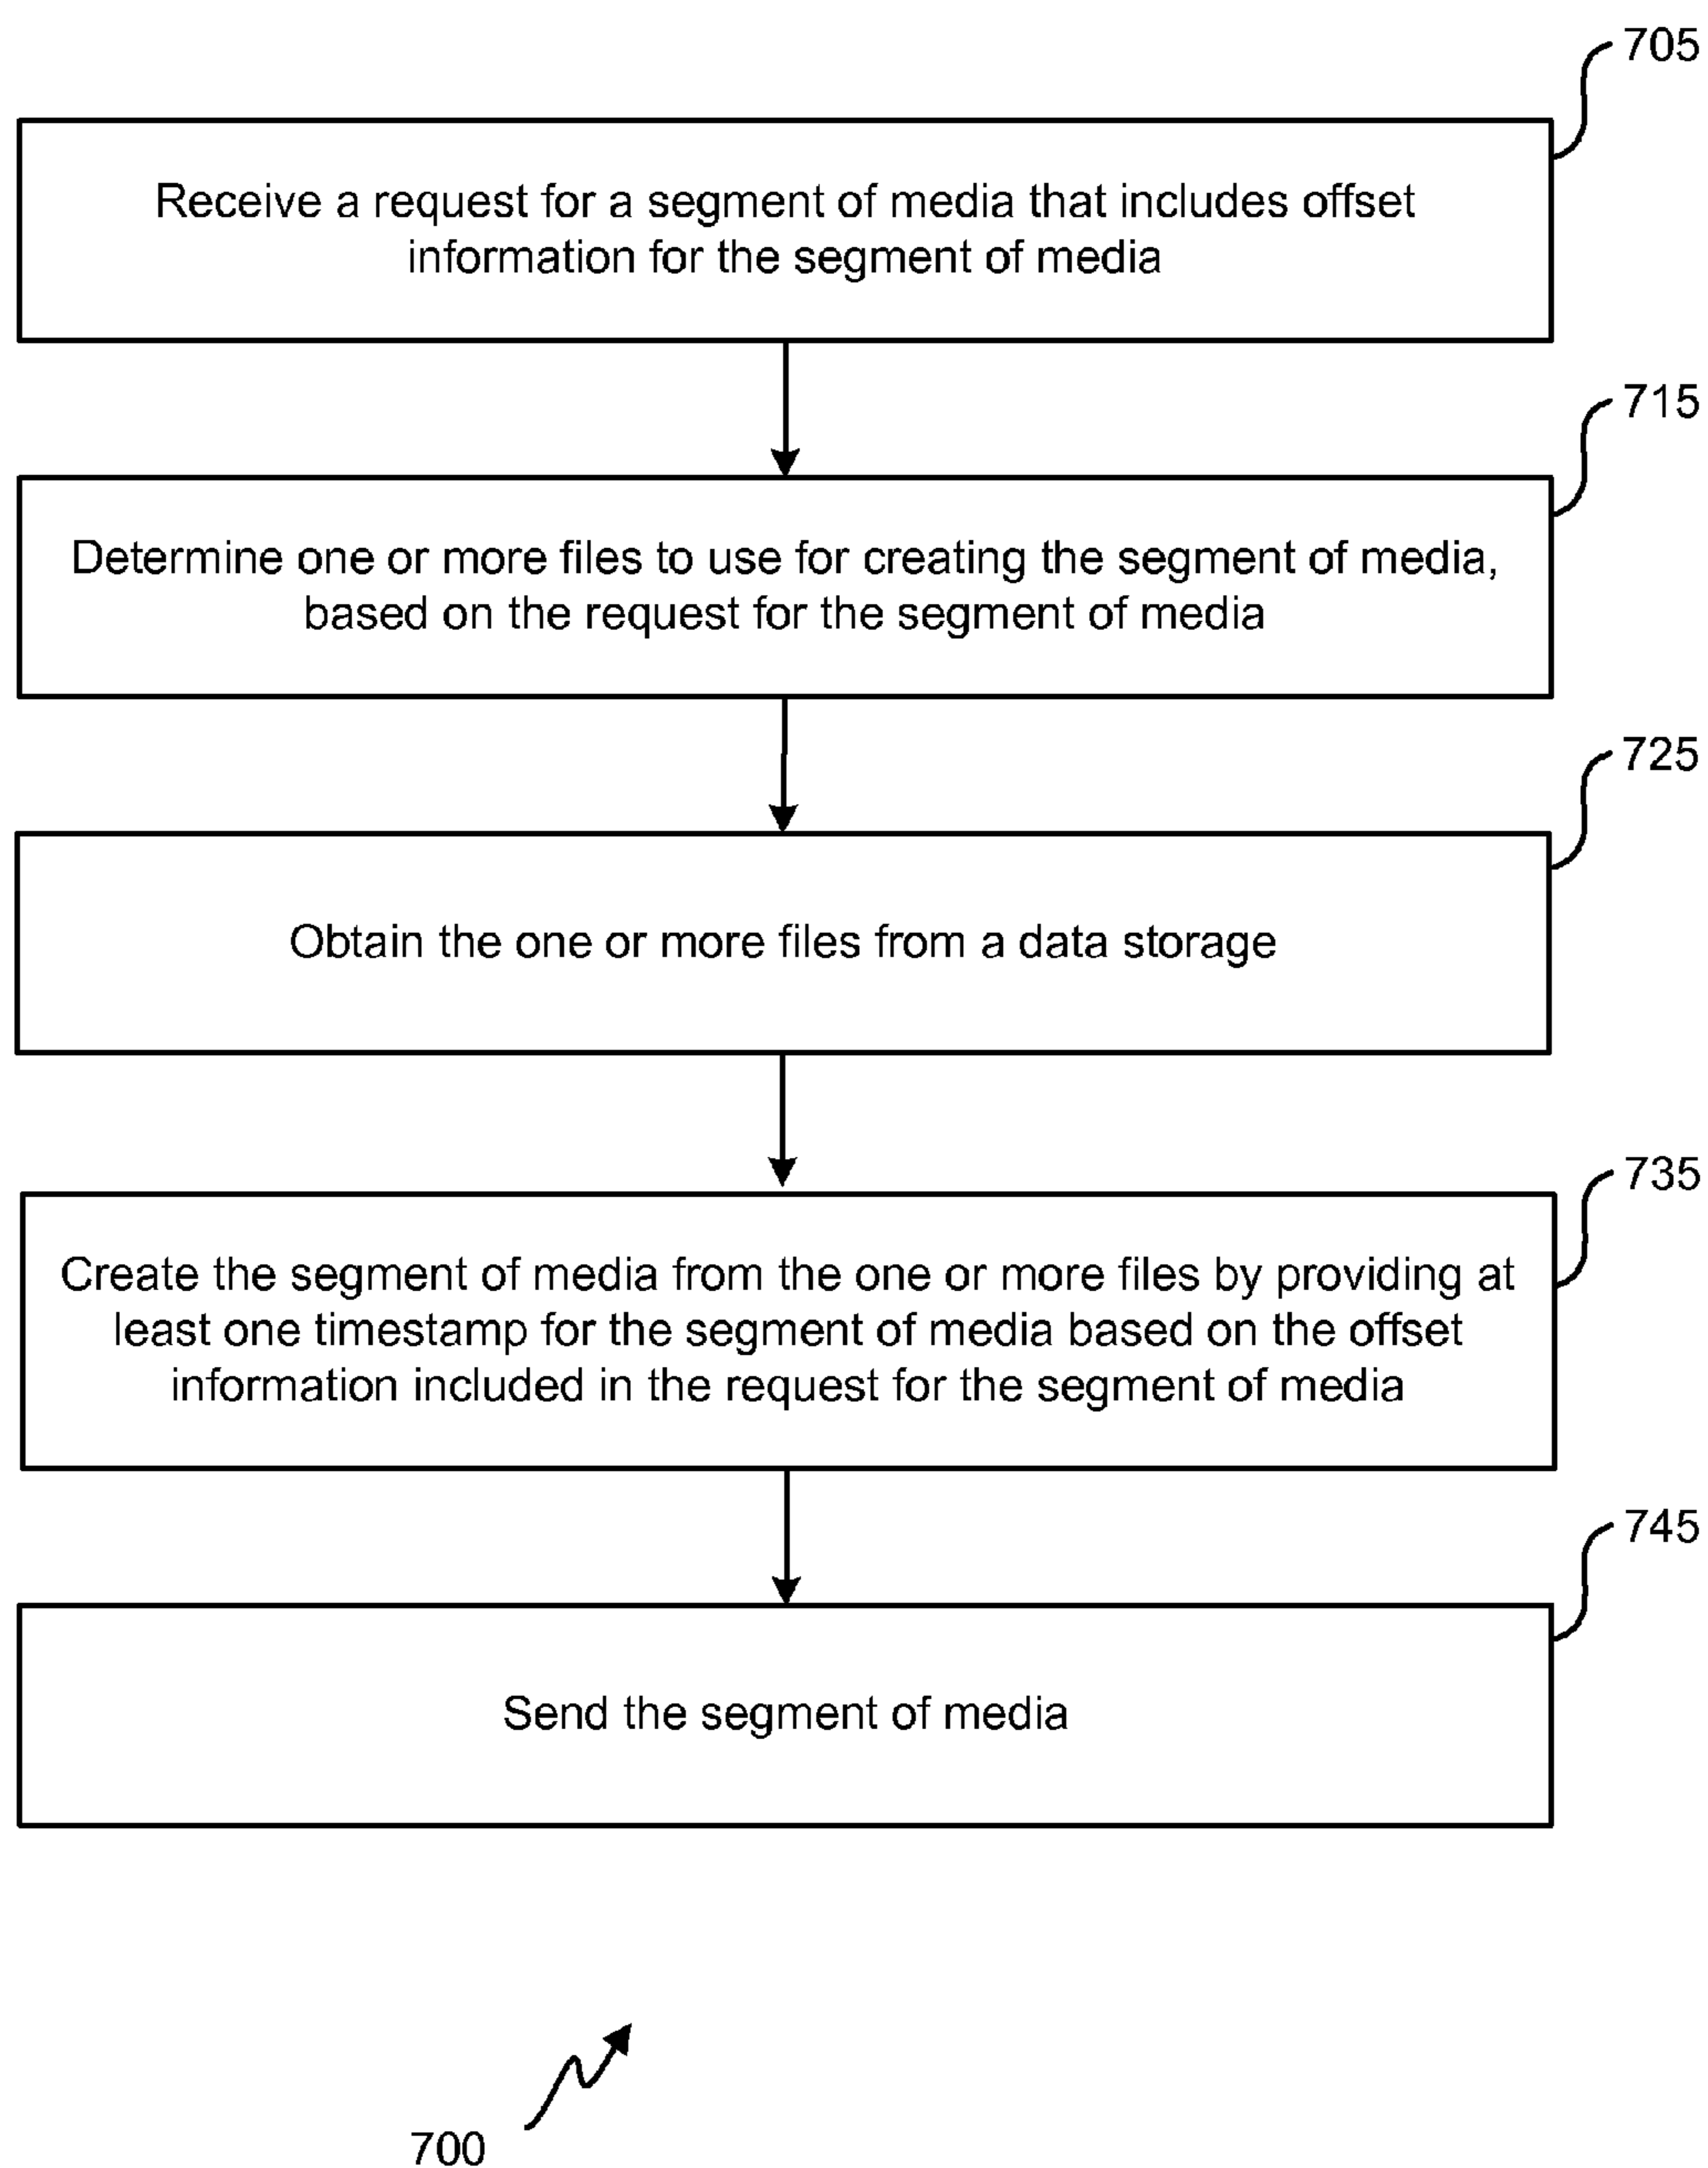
705

Receive a request for a segment of media that includes offset information for the segment of media

715

Determine one or more files to use for creating the segment of media, based on the request for the segment of media

725

Obtain the one or more files from a data storage

735

Create the segment of media from the one or more files by providing at least one timestamp for the segment of media based on the offset information included in the request for the segment of media

745

Send the segment of media

700